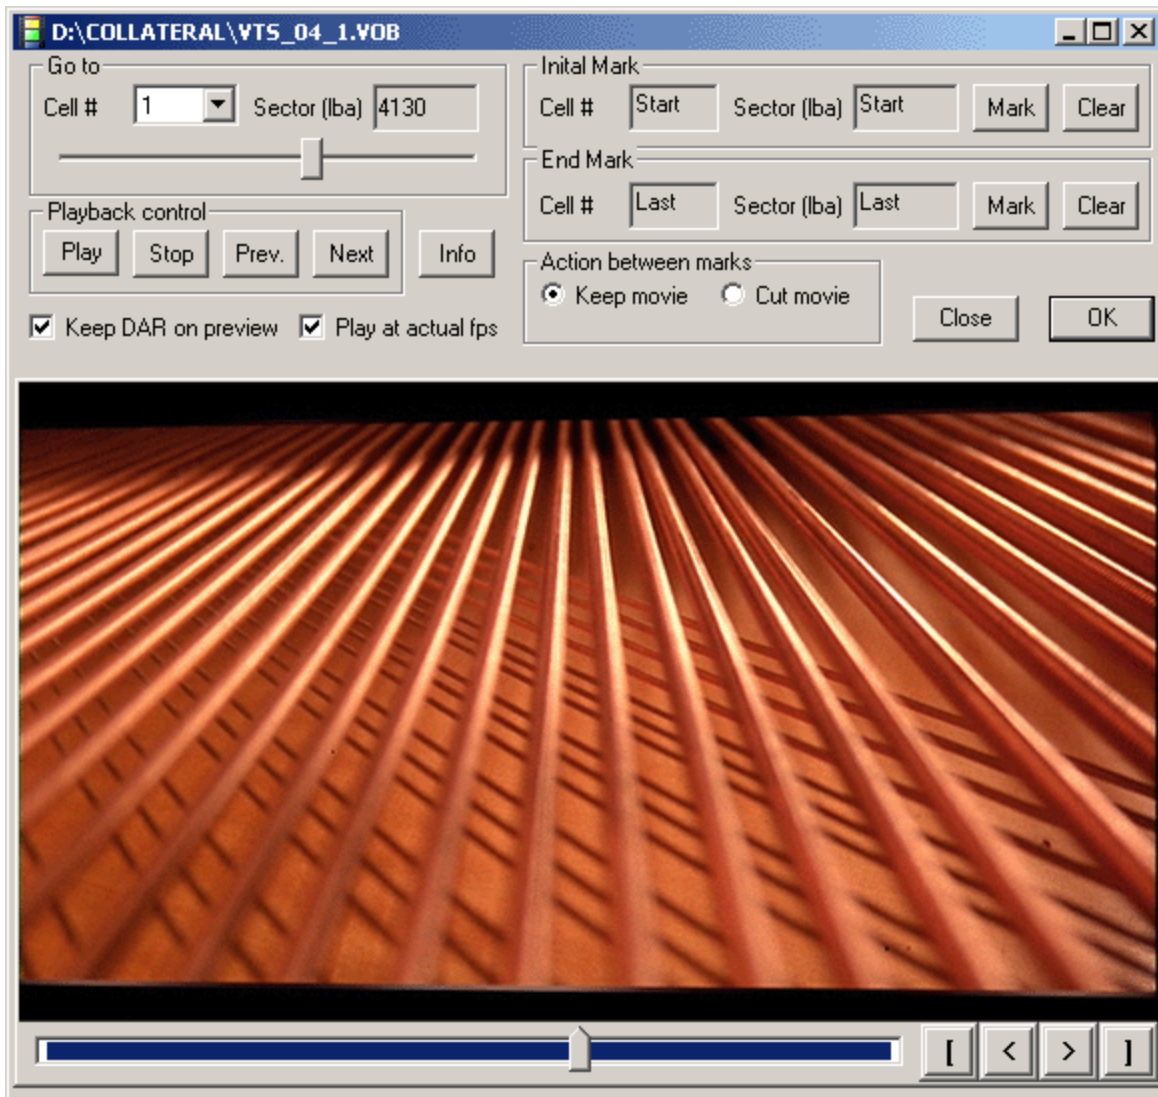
D:\COLLATERAL\VTS_04_1.VOB

Go to
Cell # 1 Sector (lba) 4130

Inital Mark
Cell # Start Sector (lba) Start Mark Clear

End Mark
Cell # Last Sector (lba) Last Mark Clear

Playback control
Play Stop Prev. Next Info

Action between marks
Keep movie Cut movie

Keep DAR on preview Play at actual fps

Close OK

[ < > ]